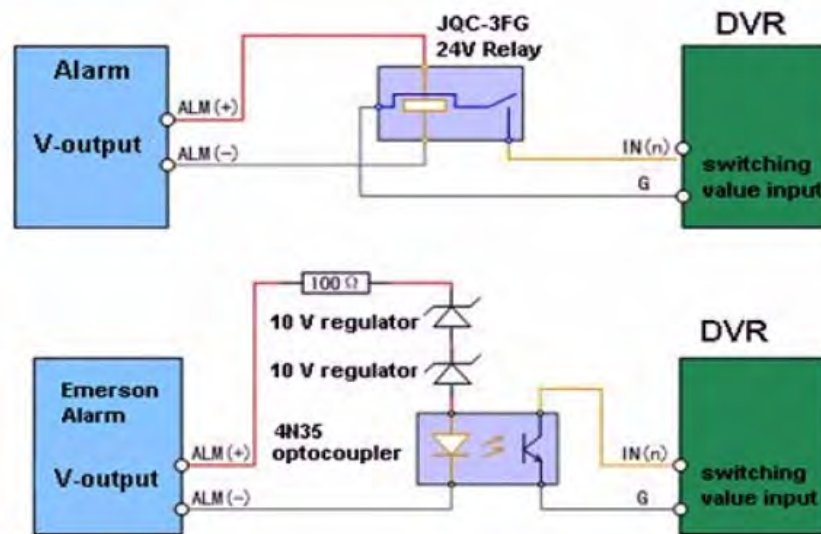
Alarm

V-output

ALM(+)

ALM(−)

JQC-3FG
24V Relay

DVR

IN(n)

G

switching value input

100 Ω

10 V regulator

10 V regulator

DVR

Emerson Alarm

V-output

ALM(+)

ALM(−)

4N35 optocoupler

IN(n)

G

switching value input